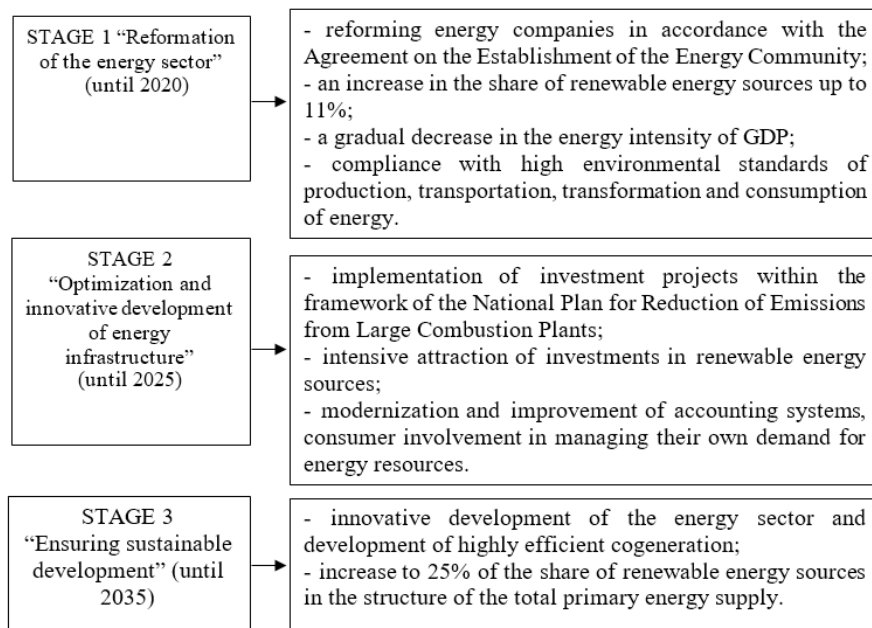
STAGE 1 “Reformation of the energy sector” (until 2020)

- reforming energy companies in accordance with the Agreement on the Establishment of the Energy Community;
- an increase in the share of renewable energy sources up to 11%;
- a gradual decrease in the energy intensity of GDP;
- compliance with high environmental standards of production, transportation, transformation and consumption of energy.

STAGE 2 “Optimization and innovative development of energy infrastructure” (until 2025)

- implementation of investment projects within the framework of the National Plan for Reduction of Emissions from Large Combustion Plants;
- intensive attraction of investments in renewable energy sources;
- modernization and improvement of accounting systems, consumer involvement in managing their own demand for energy resources.

STAGE 3 “Ensuring sustainable development” (until 2035)

- innovative development of the energy sector and development of highly efficient cogeneration;
- increase to 25% of the share of renewable energy sources in the structure of the total primary energy supply.